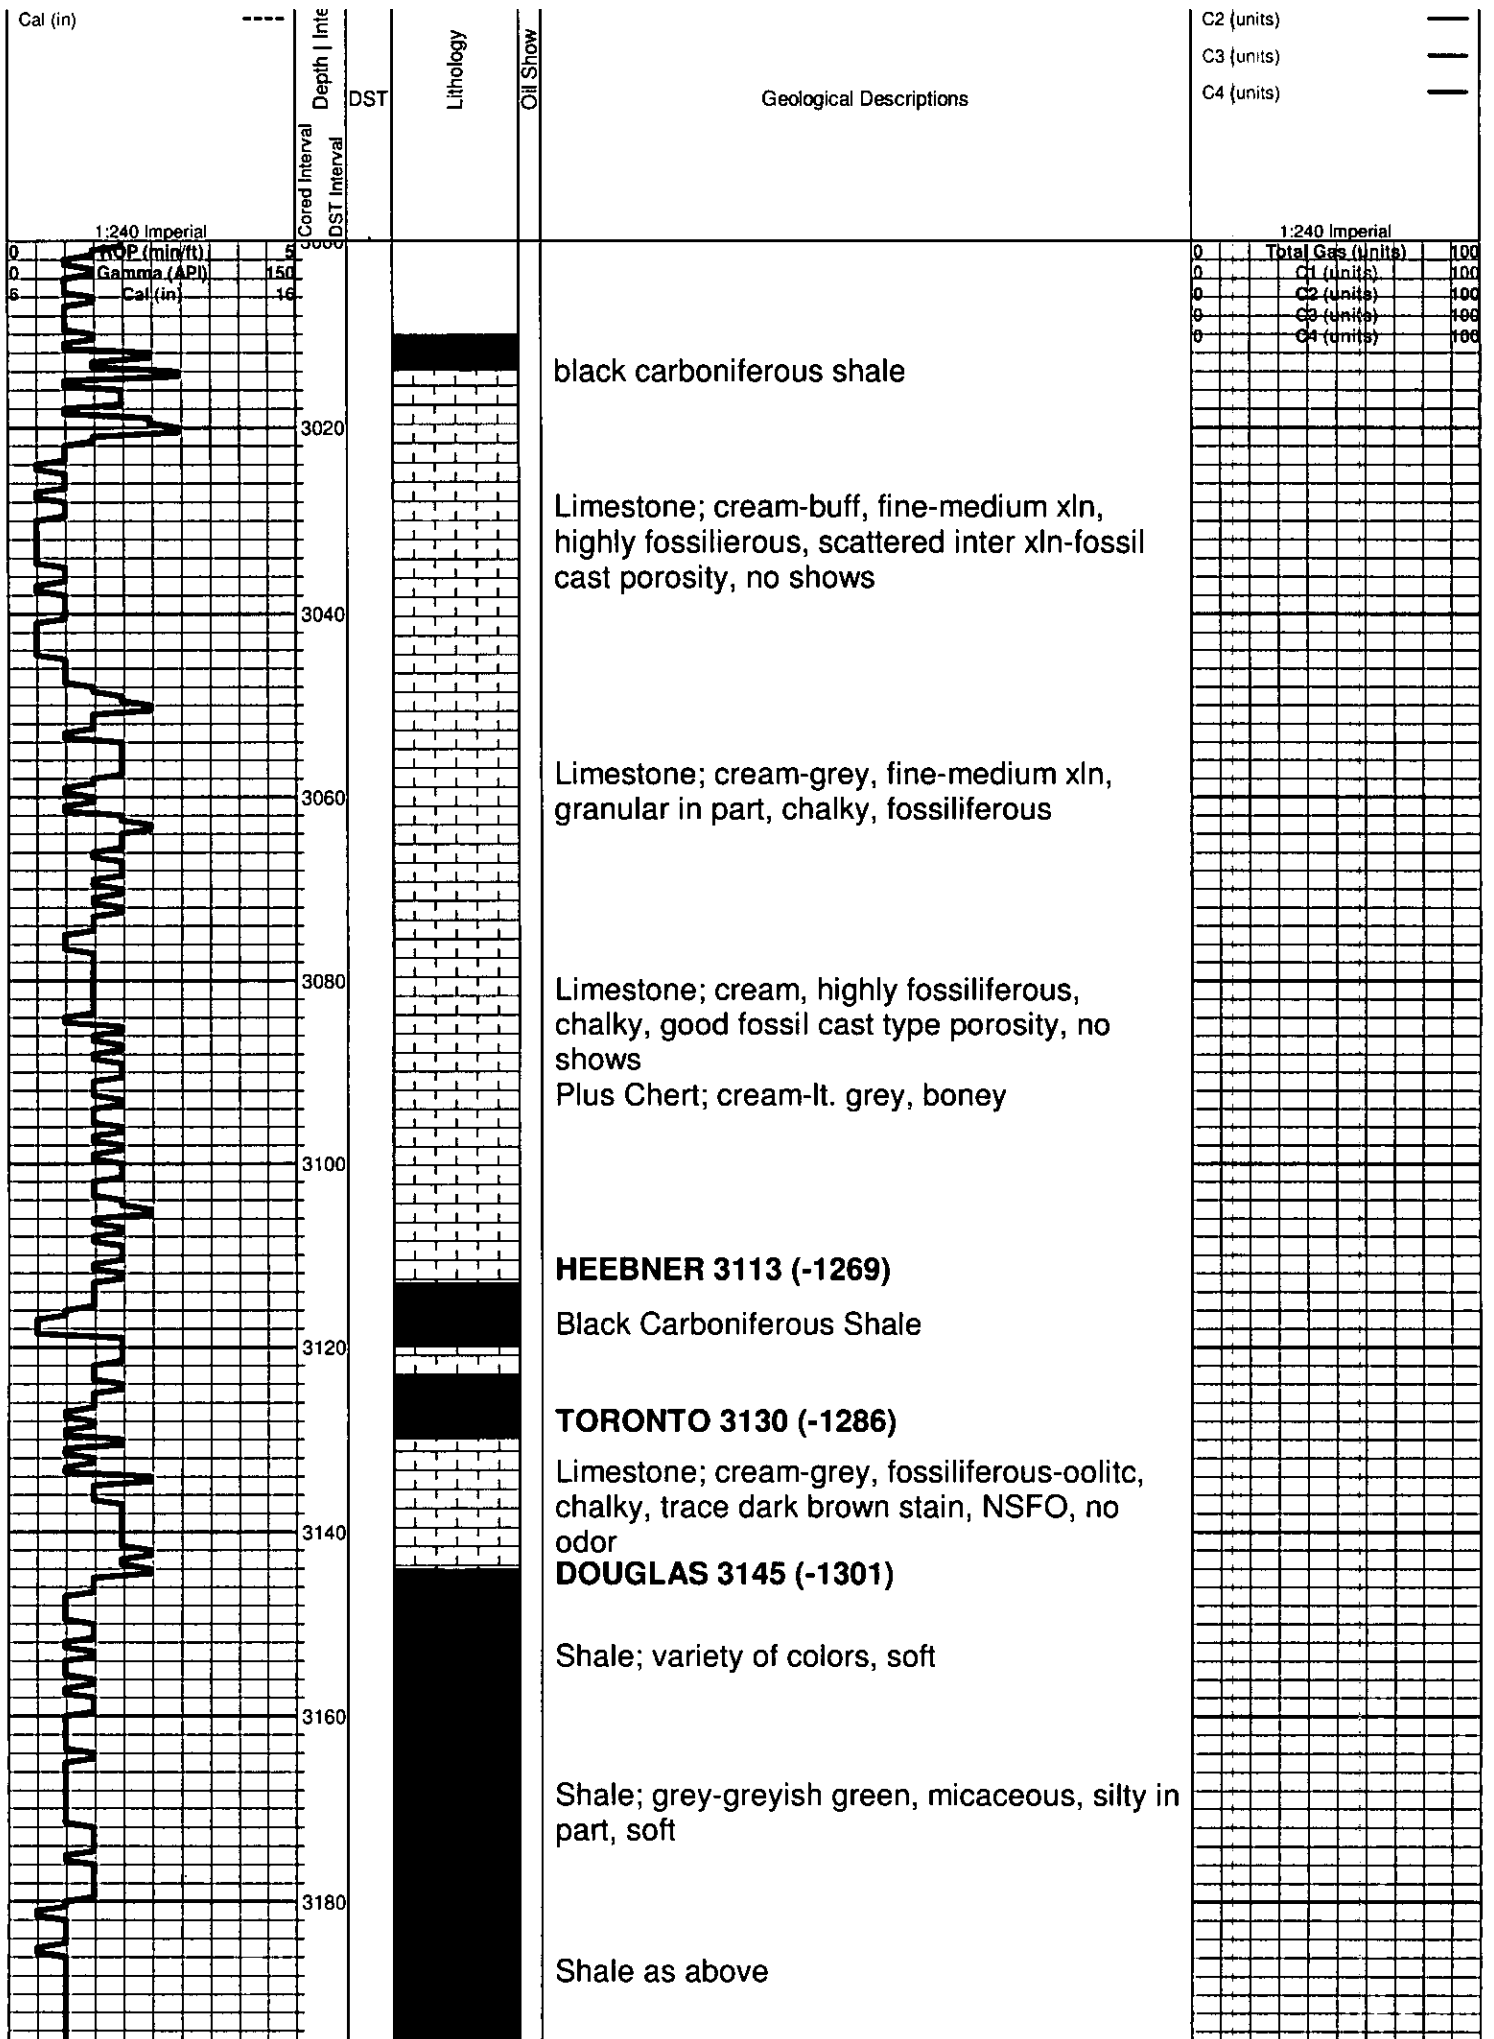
Cal (in) ----

Depth | Inte

Cored Interval

DST Interval

DST

Lithology

Oil Show

Geological Descriptions

C2 (units)

C3 (units)

C4 (units)

1:240 Imperial

0 ROP (min/ft) 5

0 Gamma (API) 150

6 Cal (in) 16

3000

1:240 Imperial

0 Total Gas (units) 100

0 C1 (units) 100

0 C2 (units) 100

0 C3 (units) 100

0 C4 (units) 100

black carboniferous shale

3020

Limestone; cream-buff, fine-medium xln, highly fossilierous, scattered inter xln-fossil cast porosity, no shows

3040

Limestone; cream-grey, fine-medium xln, granular in part, chalky, fossiliferous

3060

3080

Limestone; cream, highly fossiliferous, chalky, good fossil cast type porosity, no shows

Plus Chert; cream-lt. grey, boney

3100

HEEBNER 3113 (-1269)

Black Carboniferous Shale

3120

TORONTO 3130 (-1286)

Limestone; cream-grey, fossiliferous-oolitc, chalky, trace dark brown stain, NSFO, no odor

3140

DOUGLAS 3145 (-1301)

Shale; variety of colors, soft

3160

Shale; grey-greyish green, micaceous, silty in part, soft

3180

Shale as above